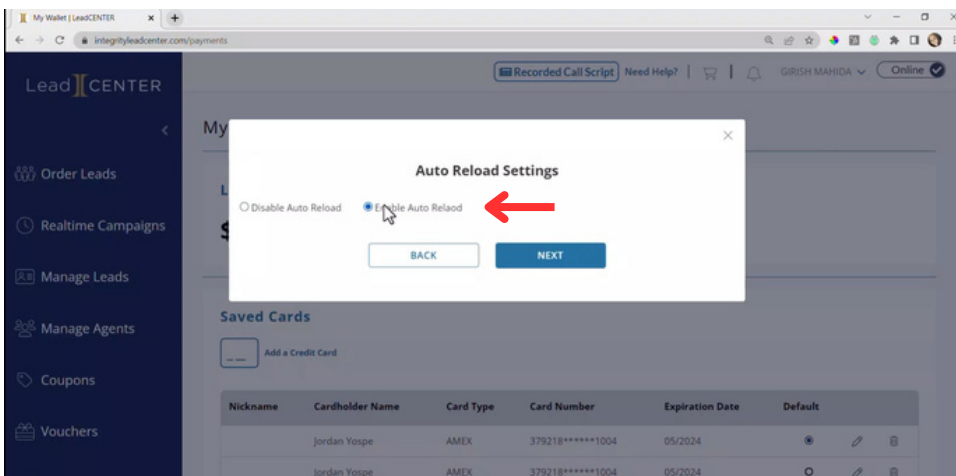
My Wallet | LeadCENTER
integrityleadcenter.com/payments
Lead CENTER
Recorded Call Script Need Help? GIRISH MAHIDA Online
Order Leads
Realtime Campaigns
Manage Leads
Manage Agents
Coupons
Vouchers
My
L
$
Auto Reload Settings
Disable Auto Reload
E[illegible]ble Auto Relaod
BACK
NEXT
Saved Cards
Add a Credit Card

| Nickname | Cardholder Name | Card Type | Card Number | Expiration Date | Default |
|---|---|---|---|---|---|
| | Jordan Yospe | AMEX | 379218******1004 | 05/2024 | |
| | Jordan Yospe | AMEX | 379218******1004 | 05/2024 | |